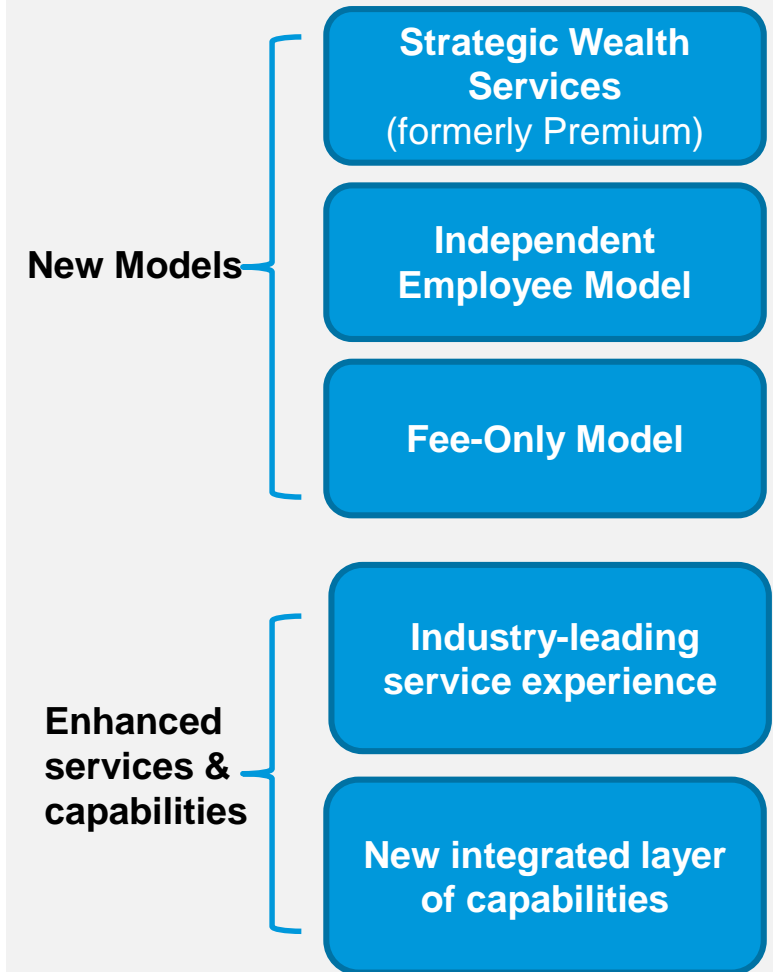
New Models

Strategic Wealth Services
(formerly Premium)

Independent Employee Model

Fee-Only Model

Enhanced services & capabilities

Industry-leading service experience

New integrated layer of capabilities